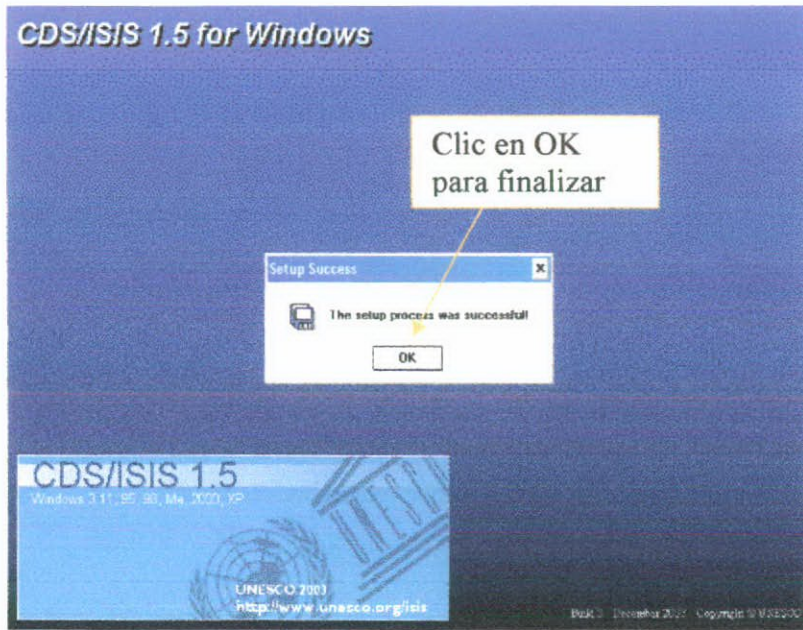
CDS/ISIS 1.5 for Windows

Clic en OK para finalizar

Setup Success

The setup process was successful!

OK

CDS/ISIS 1.5

Windows 3.11, 95, 98, Me, 2000, XP

UNESCO

UNESCO 2003

http://www.unesco.org/isis

Build 3 December 2003 Copyright © UNESCO